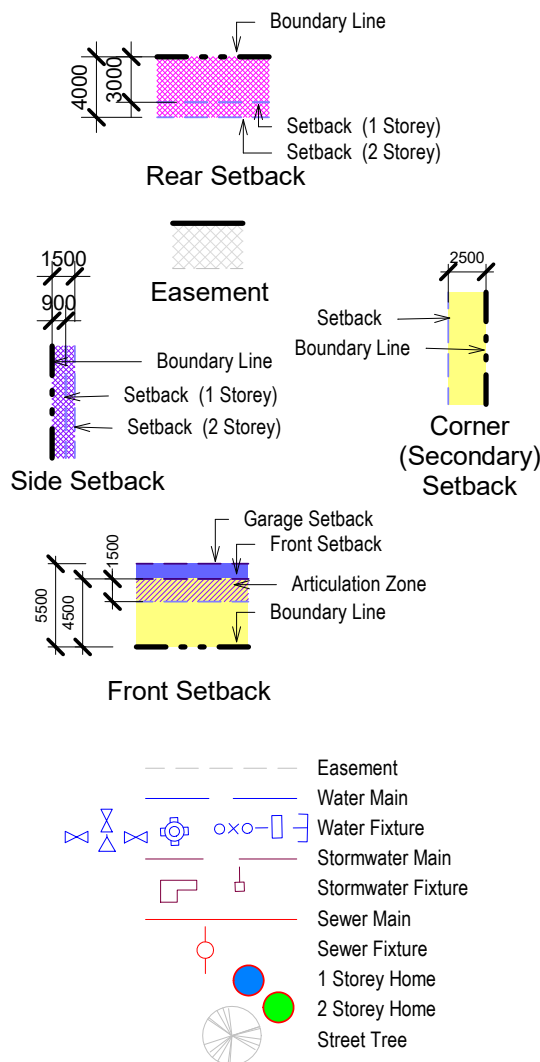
Boundary Line
4000
3000
Setback (1 Storey)
Setback (2 Storey)
Rear Setback

Easement

1500
900
Boundary Line
Setback (1 Storey)
Setback (2 Storey)
Side Setback

2500
Setback
Boundary Line
Corner (Secondary) Setback

Garage Setback
Front Setback
1500
5500
4500
Articulation Zone
Boundary Line
Front Setback

Easement
Water Main
Water Fixture
Stormwater Main
Stormwater Fixture
Sewer Main
Sewer Fixture
1 Storey Home
2 Storey Home
Street Tree